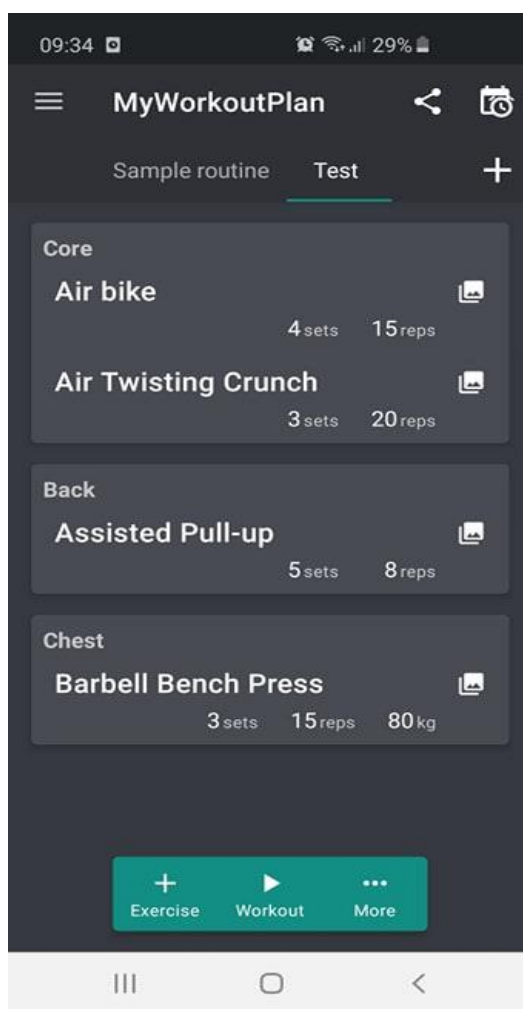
09:34 29%

MyWorkoutPlan

Sample routine Test +

Core

Air bike

4 sets 15 reps

Air Twisting Crunch

3 sets 20 reps

Back

Assisted Pull-up

5 sets 8 reps

Chest

Barbell Bench Press

3 sets 15 reps 80 kg

+ Exercise ▶ Workout ··· More